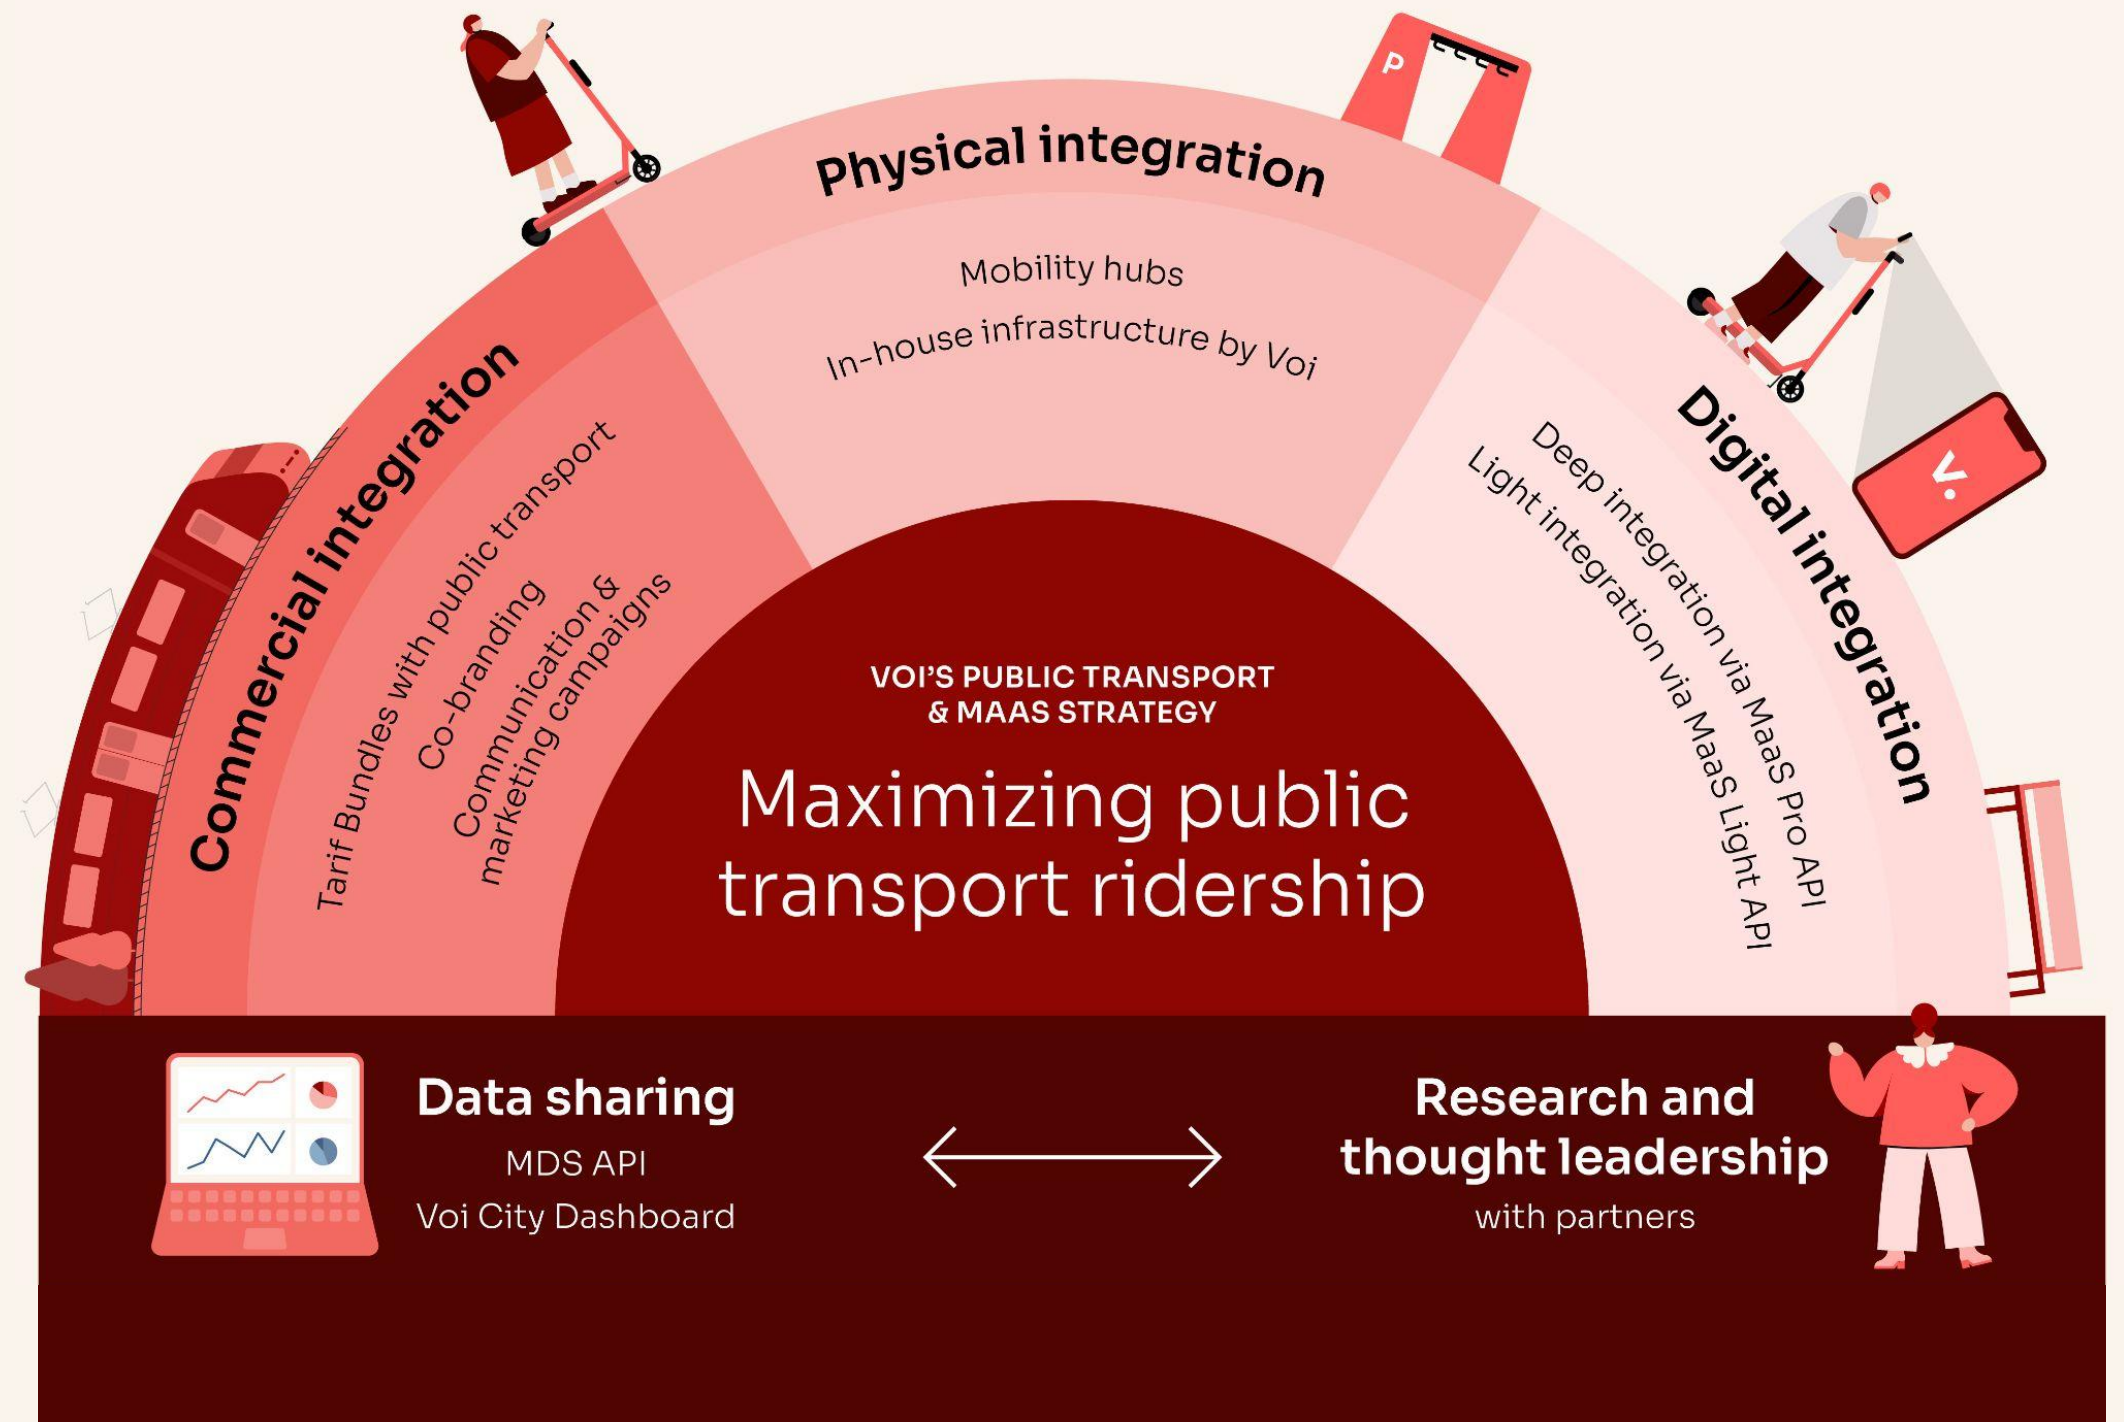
P

Physical integration

Mobility hubs

In-house infrastructure by Voi

Commercial integration

Tarif Bundles with public transport

Co-branding

Communication & marketing campaigns

Digital integration

Deep integration via MaaS Pro API

Light integration via MaaS Light API

VOI'S PUBLIC TRANSPORT & MAAS STRATEGY

Maximizing public transport ridership

Data sharing

MDS API

Voi City Dashboard

Research and thought leadership

with partners